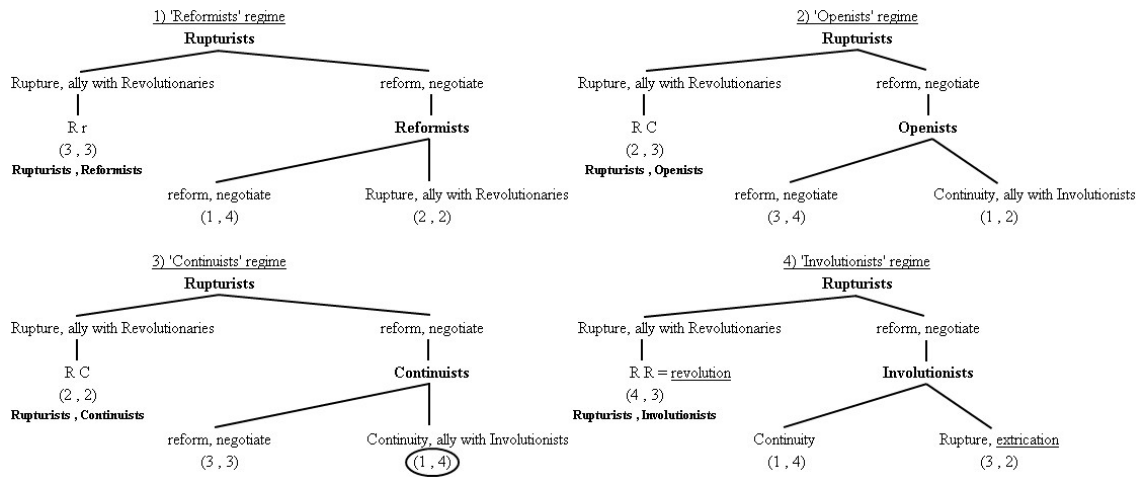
1) 'Reformists' regime

Rupturists

Rupture, ally with Revolutionaries

R r

(3 , 3)

Rupturists , Reformists

reform, negotiate

Reformists

reform, negotiate

(1 , 4)

Rupture, ally with Revolutionaries

(2 , 2)

2) 'Openists' regime

Rupturists

Rupture, ally with Revolutionaries

R C

(2 , 3)

Rupturists , Openists

reform, negotiate

Openists

reform, negotiate

(3 , 4)

Continuity, ally with Involutionists

(1 , 2)

3) 'Continuists' regime

Rupturists

Rupture, ally with Revolutionaries

R C

(2 , 2)

Rupturists , Continuists

reform, negotiate

Continuists

reform, negotiate

(3 , 3)

Continuity, ally with Involutionists

(1 , 4)

4) 'Involutionists' regime

Rupturists

Rupture, ally with Revolutionaries

R R = revolution

(4 , 3)

Rupturists , Involutionists

reform, negotiate

Involutionists

Continuity

(1 , 4)

Rupture, extrication

(3 , 2)